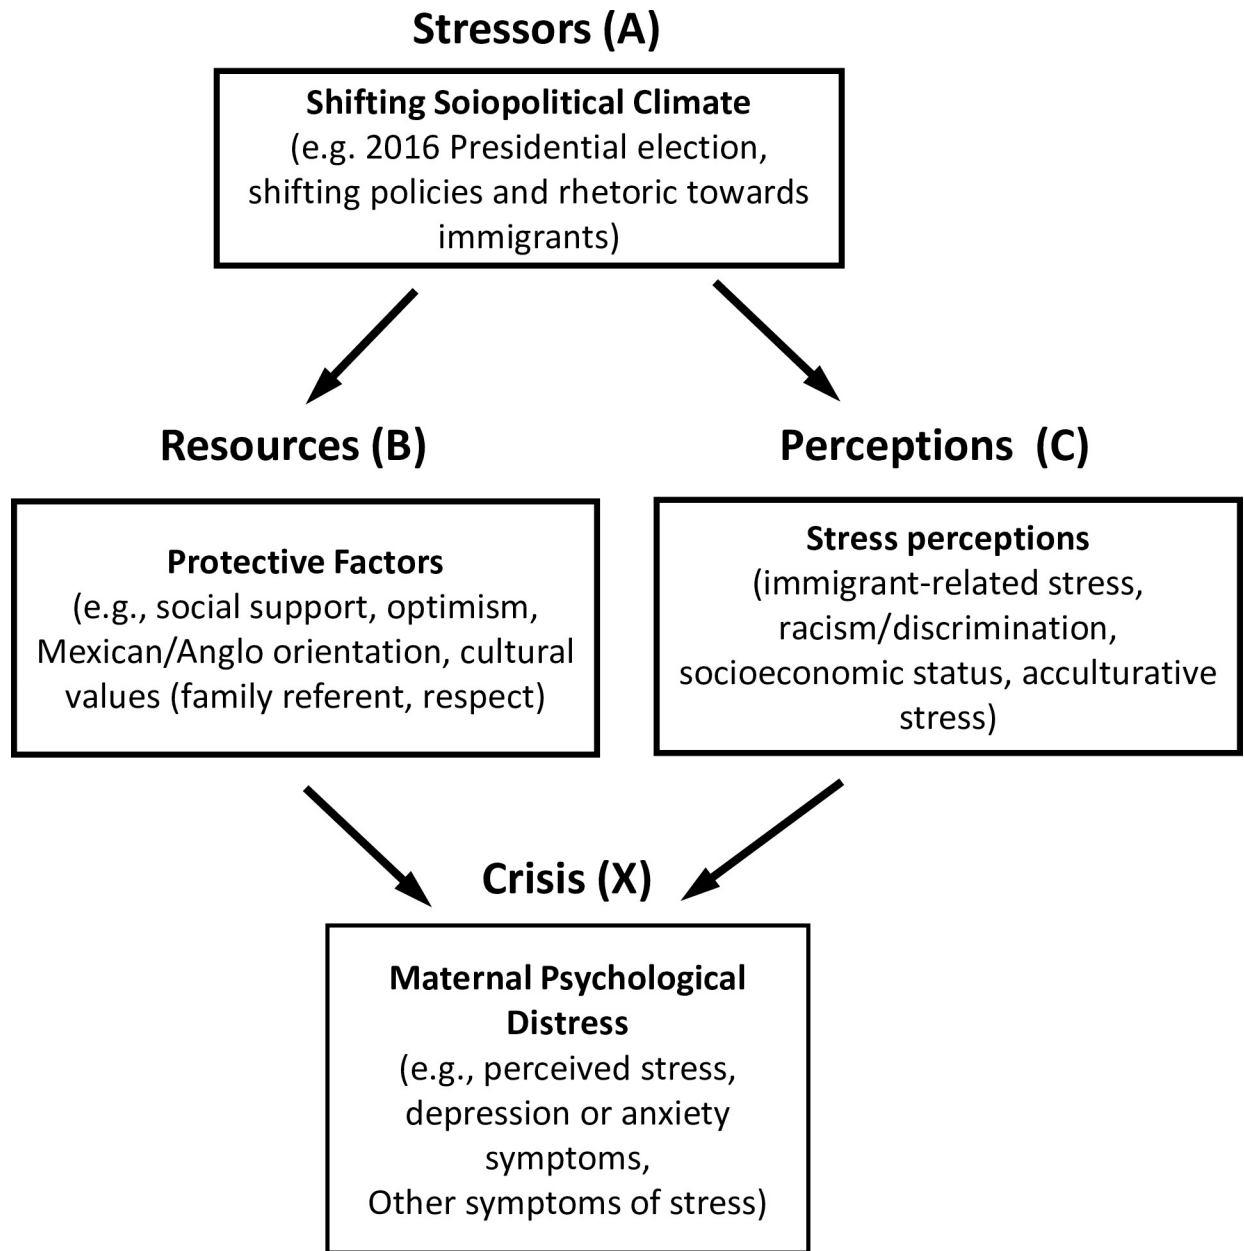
Stressors (A)

Shifting Soiopolitical Climate
(e.g. 2016 Presidential election, shifting policies and rhetoric towards immigrants)

Resources (B)

Protective Factors
(e.g., social support, optimism, Mexican/Anglo orientation, cultural values (family referent, respect)

Perceptions (C)

Stress perceptions
(immigrant-related stress, racism/discrimination, socioeconomic status, acculturative stress)

Crisis (X)

Maternal Psychological Distress
(e.g., perceived stress, depression or anxiety symptoms,
Other symptoms of stress)